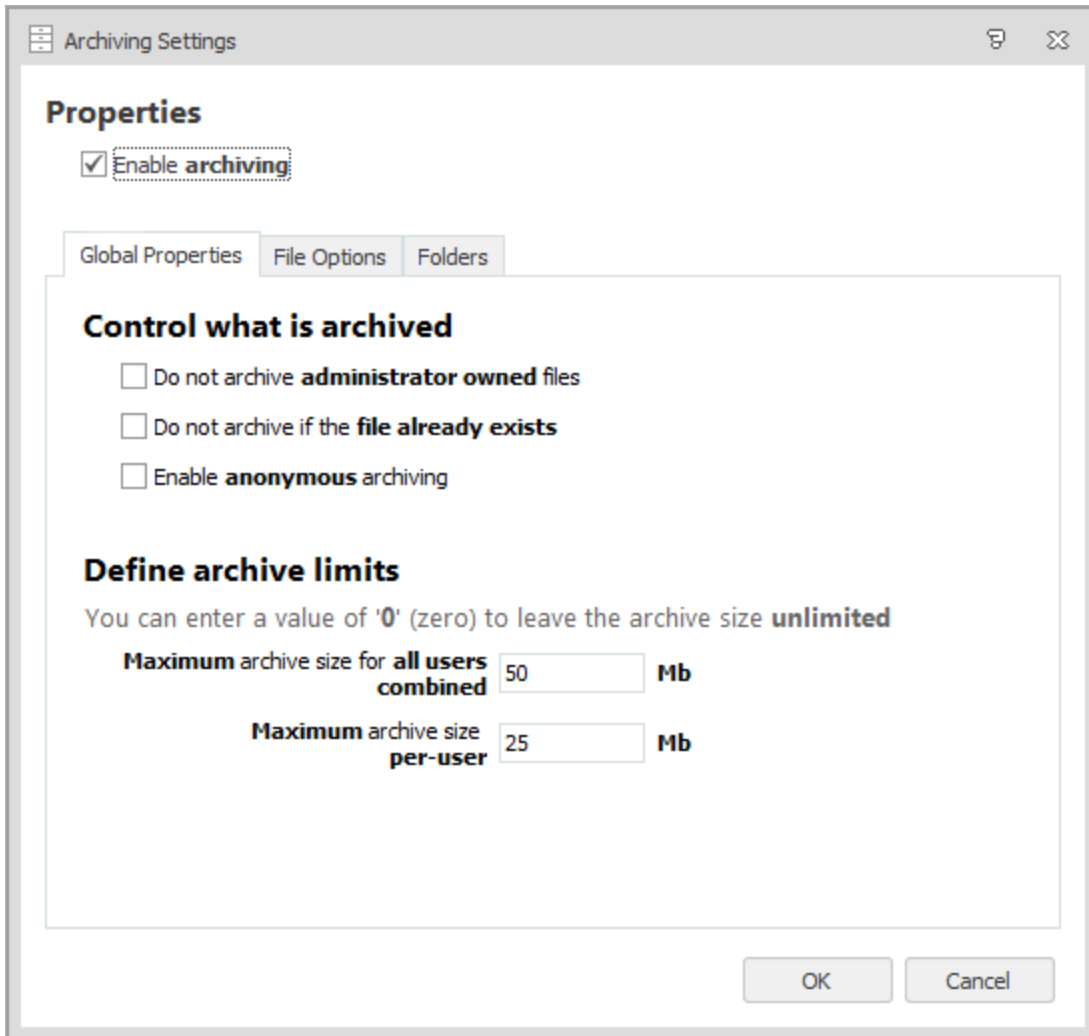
Archiving Settings

Properties

☑ Enable archiving

Global Properties | File Options | Folders

Control what is archived

☐ Do not archive administrator owned files

☐ Do not archive if the file already exists

☐ Enable anonymous archiving

Define archive limits

You can enter a value of '0' (zero) to leave the archive size unlimited

Maximum archive size for all users combined 50 Mb

Maximum archive size per-user 25 Mb

OK Cancel